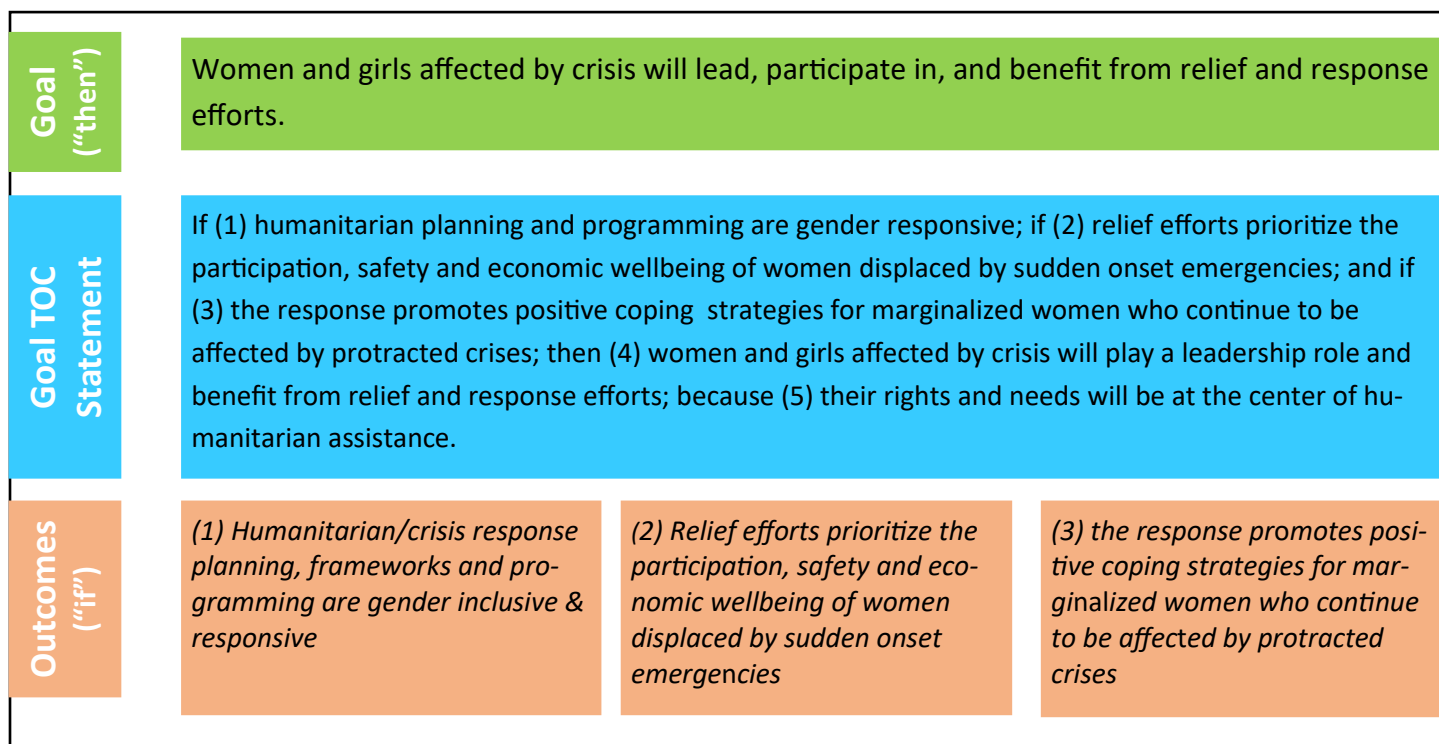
Goal ("then")

Women and girls affected by crisis will lead, participate in, and benefit from relief and response efforts.

Goal TOC Statement

If (1) humanitarian planning and programming are gender responsive; if (2) relief efforts prioritize the participation, safety and economic wellbeing of women displaced by sudden onset emergencies; and if (3) the response promotes positive coping strategies for marginalized women who continue to be affected by protracted crises; then (4) women and girls affected by crisis will play a leadership role and benefit from relief and response efforts; because (5) their rights and needs will be at the center of humanitarian assistance.

Outcomes ("if")

(1) Humanitarian/crisis response planning, frameworks and programming are gender inclusive & responsive

(2) Relief efforts prioritize the participation, safety and economic wellbeing of women displaced by sudden onset emergencies

(3) the response promotes positive coping strategies for marginalized women who continue to be affected by protracted crises